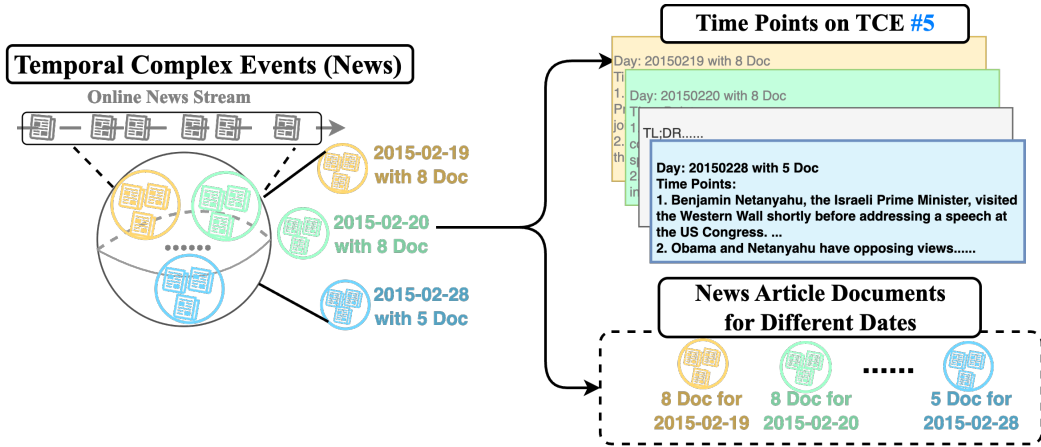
Temporal Complex Events (News)

Online News Stream

......

2015-02-19 with 8 Doc

2015-02-20 with 8 Doc

2015-02-28 with 5 Doc

Time Points on TCE #5

Day: 20150219 with 8 Doc
Tim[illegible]
1. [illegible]
Pr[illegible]
jo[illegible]
2. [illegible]
th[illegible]

Day: 20150220 with 8 Doc
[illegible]
1. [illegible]
2. co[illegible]
sp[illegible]
2. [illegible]
in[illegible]

TL;DR......

Day: 20150228 with 5 Doc
Time Points:
1. Benjamin Netanyahu, the Israeli Prime Minister, visited the Western Wall shortly before addressing a speech at the US Congress. ...
2. Obama and Netanyahu have opposing views......

News Article Documents for Different Dates

8 Doc for 2015-02-19

8 Doc for 2015-02-20

......

5 Doc for 2015-02-28